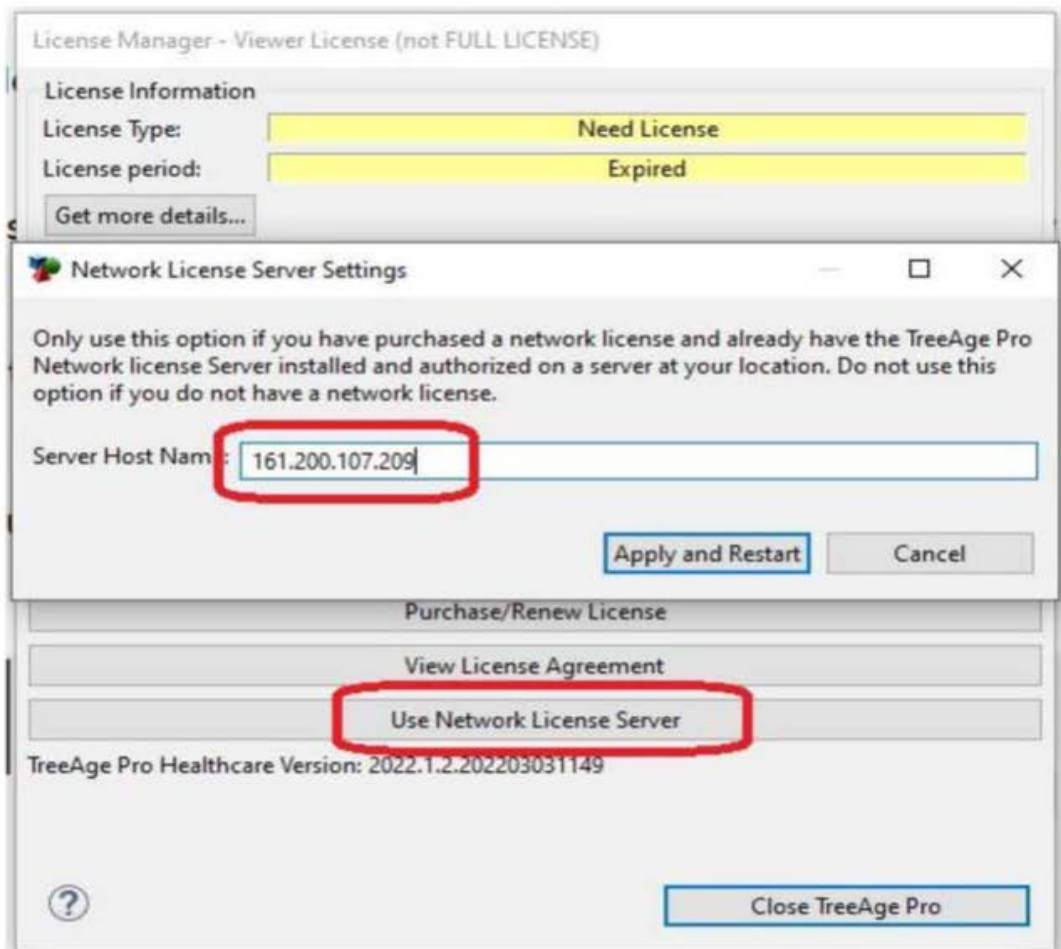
License Manager - Viewer License (not FULL LICENSE)

License Information

License Type: Need License

License period: Expired

Get more details...

Network License Server Settings

Only use this option if you have purchased a network license and already have the TreeAge Pro Network license Server installed and authorized on a server at your location. Do not use this option if you do not have a network license.

Server Host Nam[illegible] 161.200.107.209

Apply and Restart

Cancel

Purchase/Renew License

View License Agreement

Use Network License Server

TreeAge Pro Healthcare Version: 2022.1.2.202203031149

?

Close TreeAge Pro